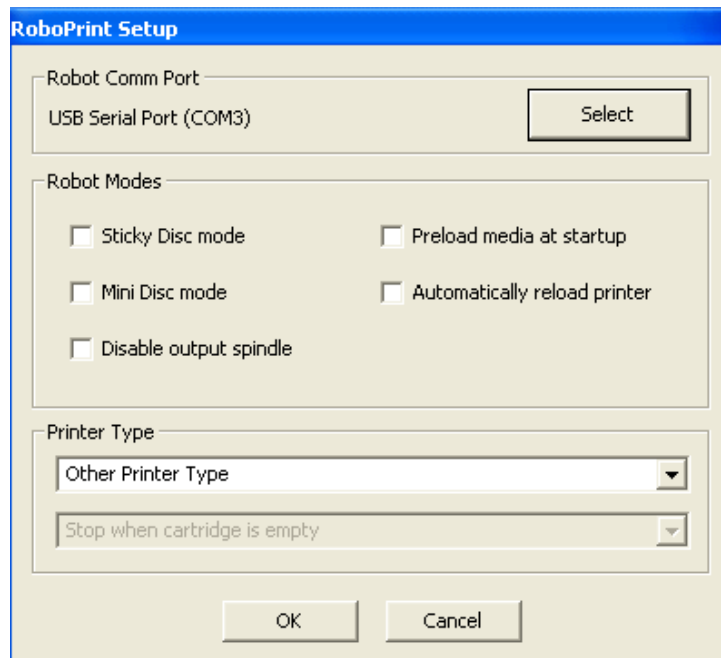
RoboPrint Setup

Robot Comm Port

USB Serial Port (COM3)

Select

Robot Modes

Sticky Disc mode

Preload media at startup

Mini Disc mode

Automatically reload printer

Disable output spindle

Printer Type

Other Printer Type

Stop when cartridge is empty

OK

Cancel